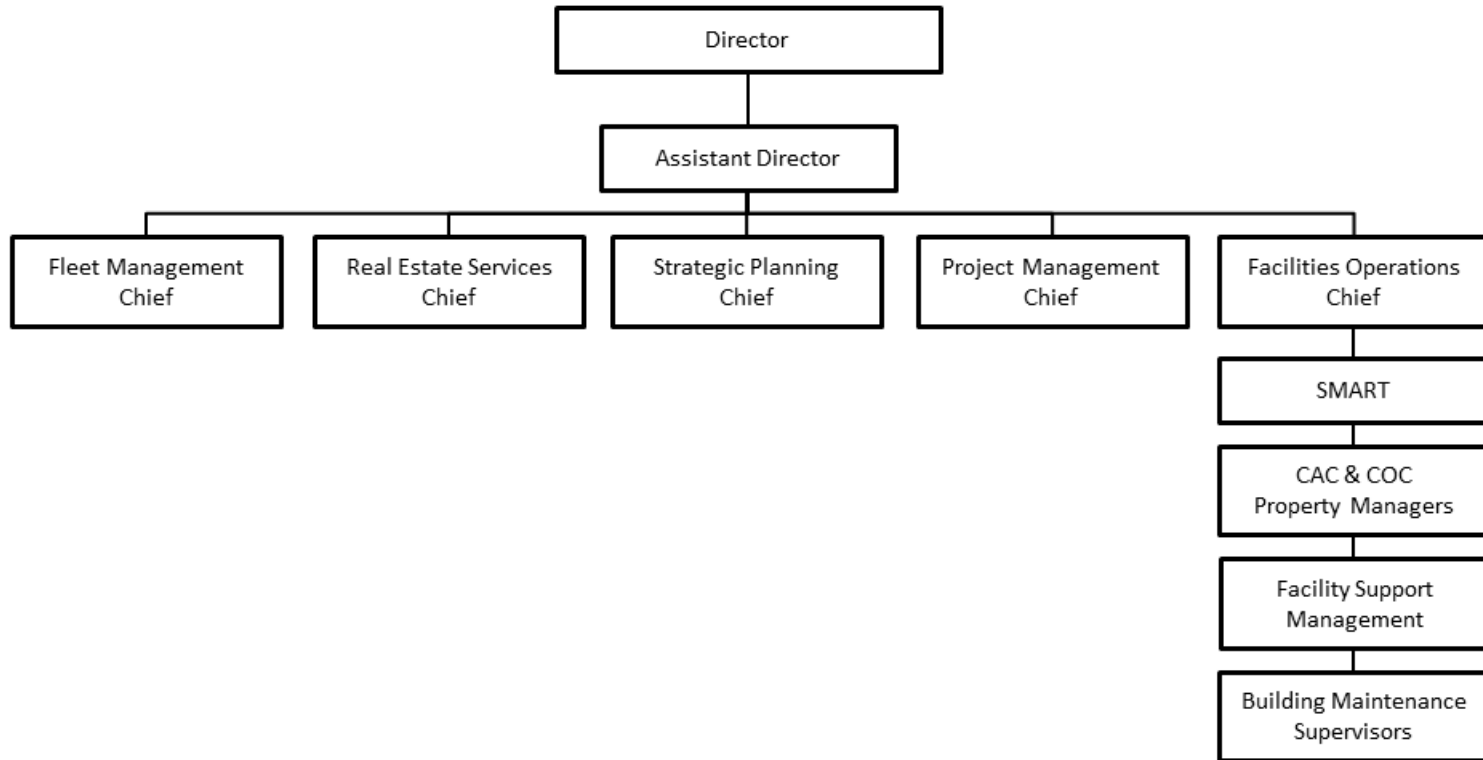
Director

Assistant Director

Fleet Management Chief

Real Estate Services Chief

Strategic Planning Chief

Project Management Chief

Facilities Operations Chief

SMART

CAC & COC Property Managers

Facility Support Management

Building Maintenance Supervisors